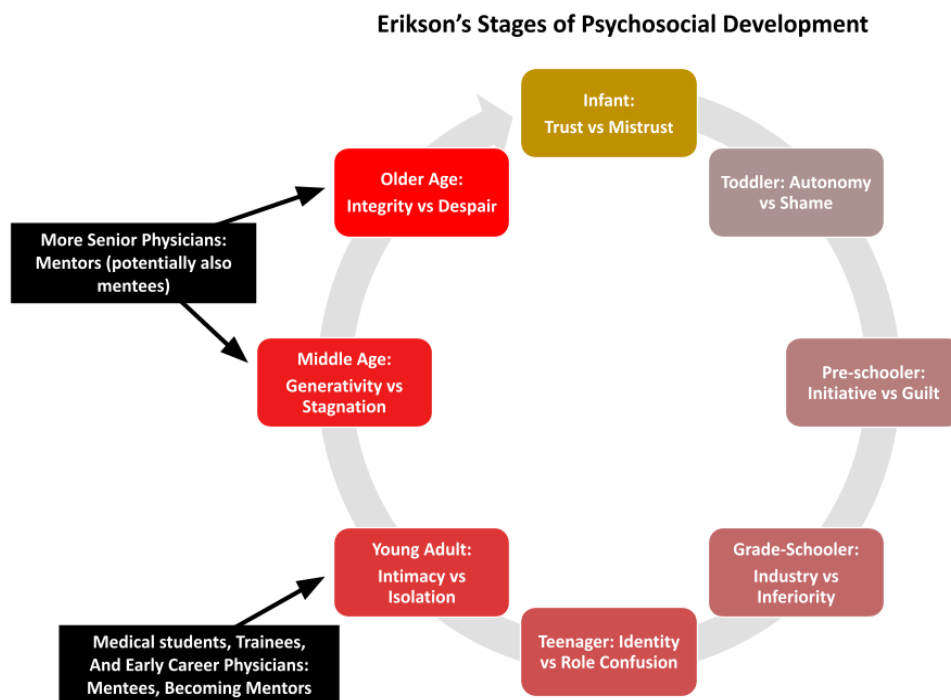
Erikson's Stages of Psychosocial Development

Infant:
Trust vs Mistrust

Toddler: Autonomy vs Shame

Pre-schooler:
Initiative vs Guilt

Grade-Schooler:
Industry vs Inferiority

Teenager: Identity vs Role Confusion

Young Adult:
Intimacy vs Isolation

Middle Age:
Generativity vs Stagnation

Older Age:
Integrity vs Despair

More Senior Physicians:
Mentors (potentially also mentees)

Medical students, Trainees, And Early Career Physicians:
Mentees, Becoming Mentors